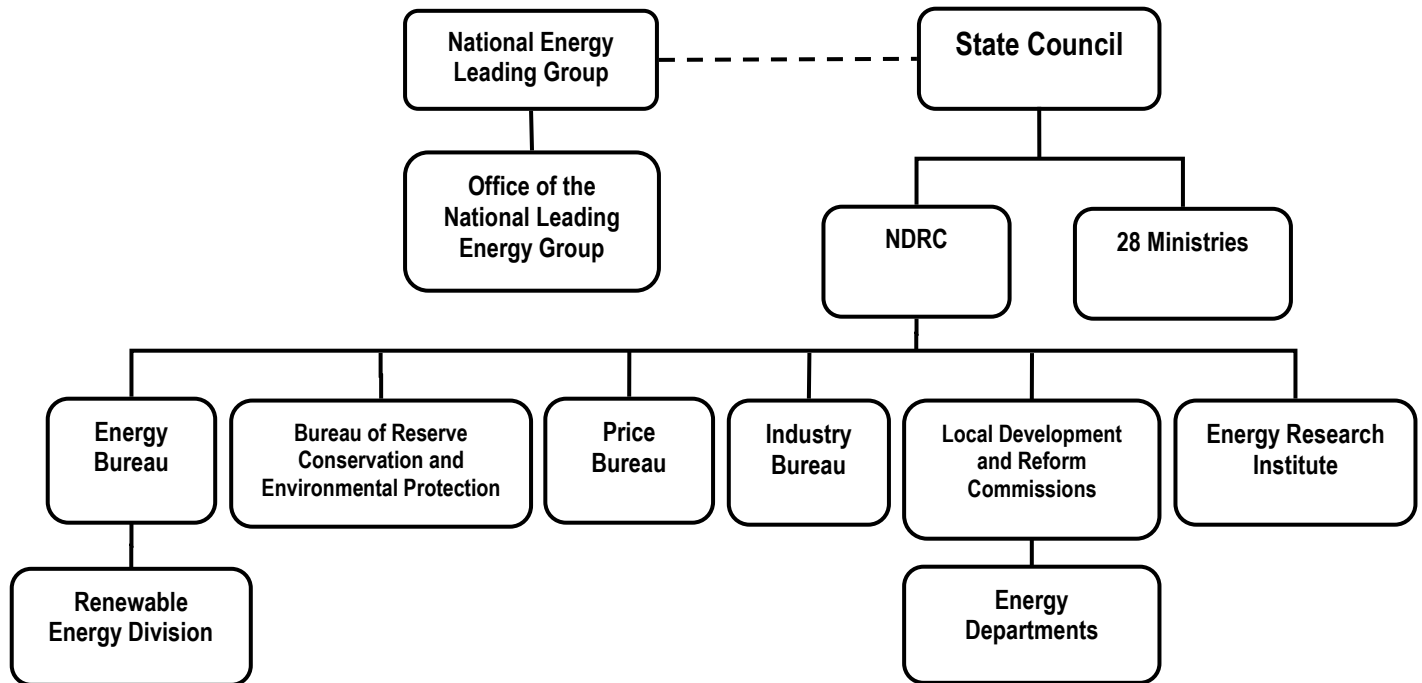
National Energy Leading Group

State Council

Office of the National Leading Energy Group

NDRC

28 Ministries

Energy Bureau

Bureau of Reserve Conservation and Environmental Protection

Price Bureau

Industry Bureau

Local Development and Reform Commissions

Energy Research Institute

Renewable Energy Division

Energy Departments